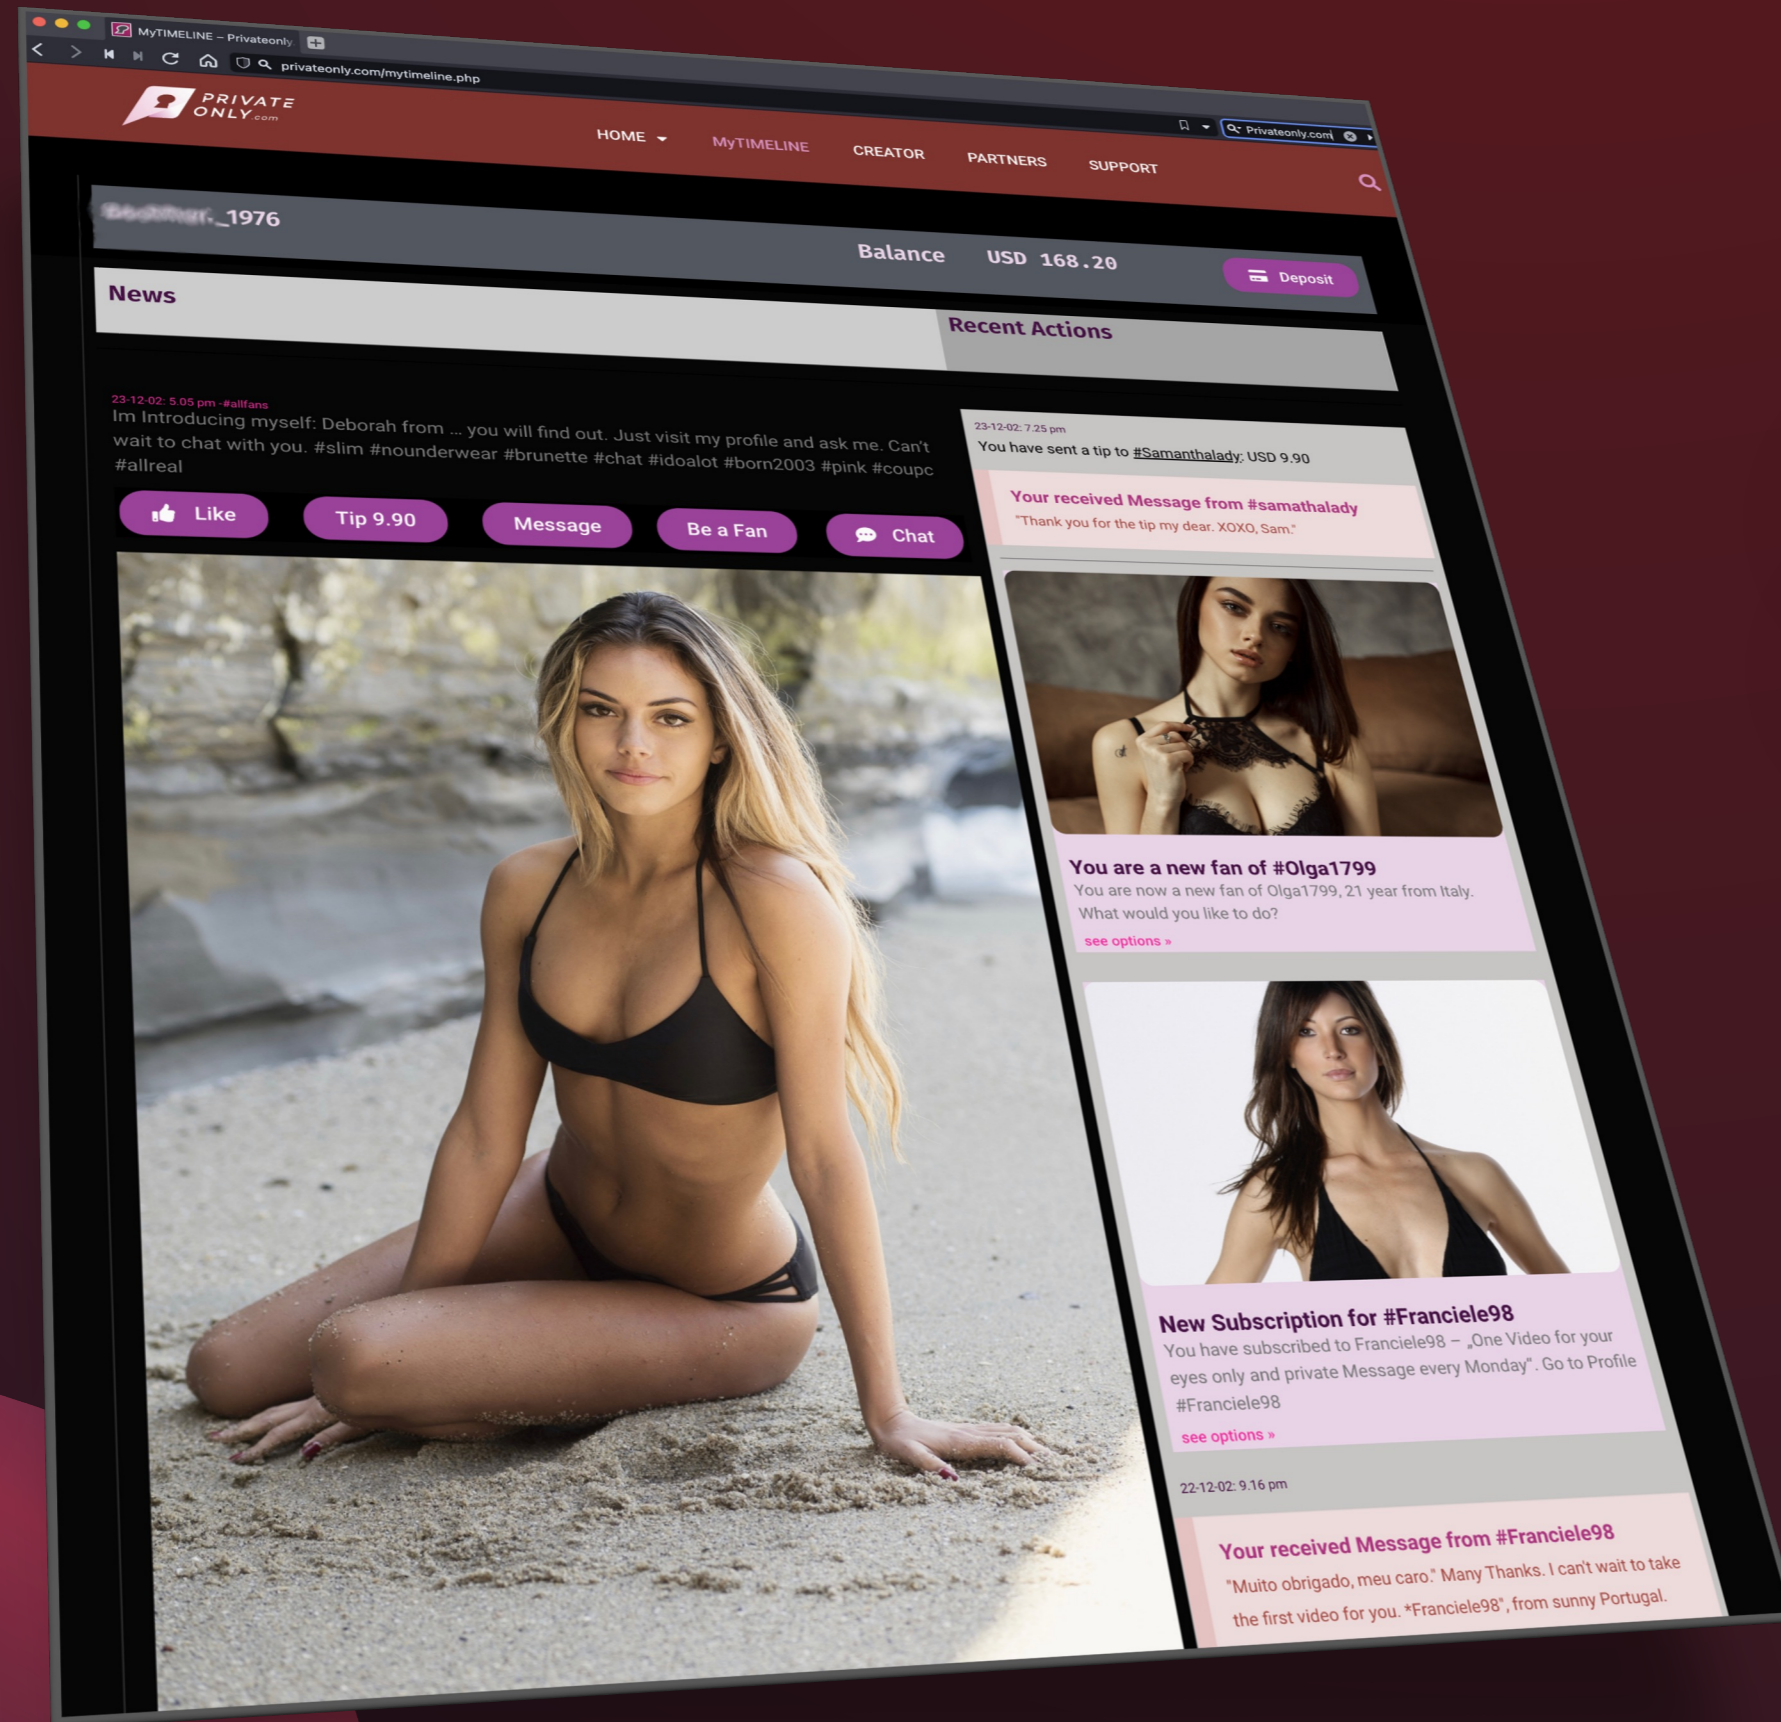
MyTIMELINE – Privateonly

privateonly.com/mytimeline.php

Privateonly.com

PRIVATE ONLY.com

HOME MyTIMELINE CREATOR PARTNERS SUPPORT

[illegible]_1976

Balance USD 168.20

Deposit

News

Recent Actions

23-12-02: 5.05 pm -#allfans
Im Introducing myself: Deborah from ... you will find out. Just visit my profile and ask me. Can't wait to chat with you. #slim #nounderwear #brunette #chat #idoalot #born2003 #pink #coupc #allreal

Like Tip 9.90 Message Be a Fan Chat

23-12-02: 7.25 pm
You have sent a tip to #Samanthalady: USD 9.90

Your received Message from #samathalady
"Thank you for the tip my dear. XOXO, Sam."

You are a new fan of #Olga1799
You are now a new fan of Olga1799, 21 year from Italy. What would you like to do?
see options »

New Subscription for #Franciele98
You have subscribed to Franciele98 – „One Video for your eyes only and private Message every Monday". Go to Profile #Franciele98
see options »

22-12-02: 9.16 pm

Your received Message from #Franciele98
"Muito obrigado, meu caro." Many Thanks. I can't wait to take the first video for you. *Franciele98", from sunny Portugal.